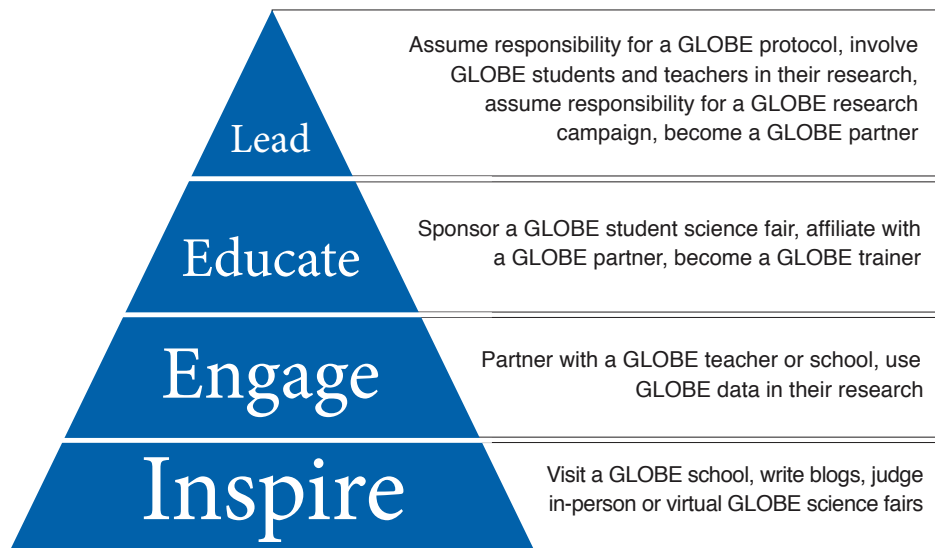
Lead

Assume responsibility for a GLOBE protocol, involve GLOBE students and teachers in their research, assume responsibility for a GLOBE research campaign, become a GLOBE partner

Educate

Sponsor a GLOBE student science fair, affiliate with a GLOBE partner, become a GLOBE trainer

Engage

Partner with a GLOBE teacher or school, use GLOBE data in their research

Inspire

Visit a GLOBE school, write blogs, judge in-person or virtual GLOBE science fairs